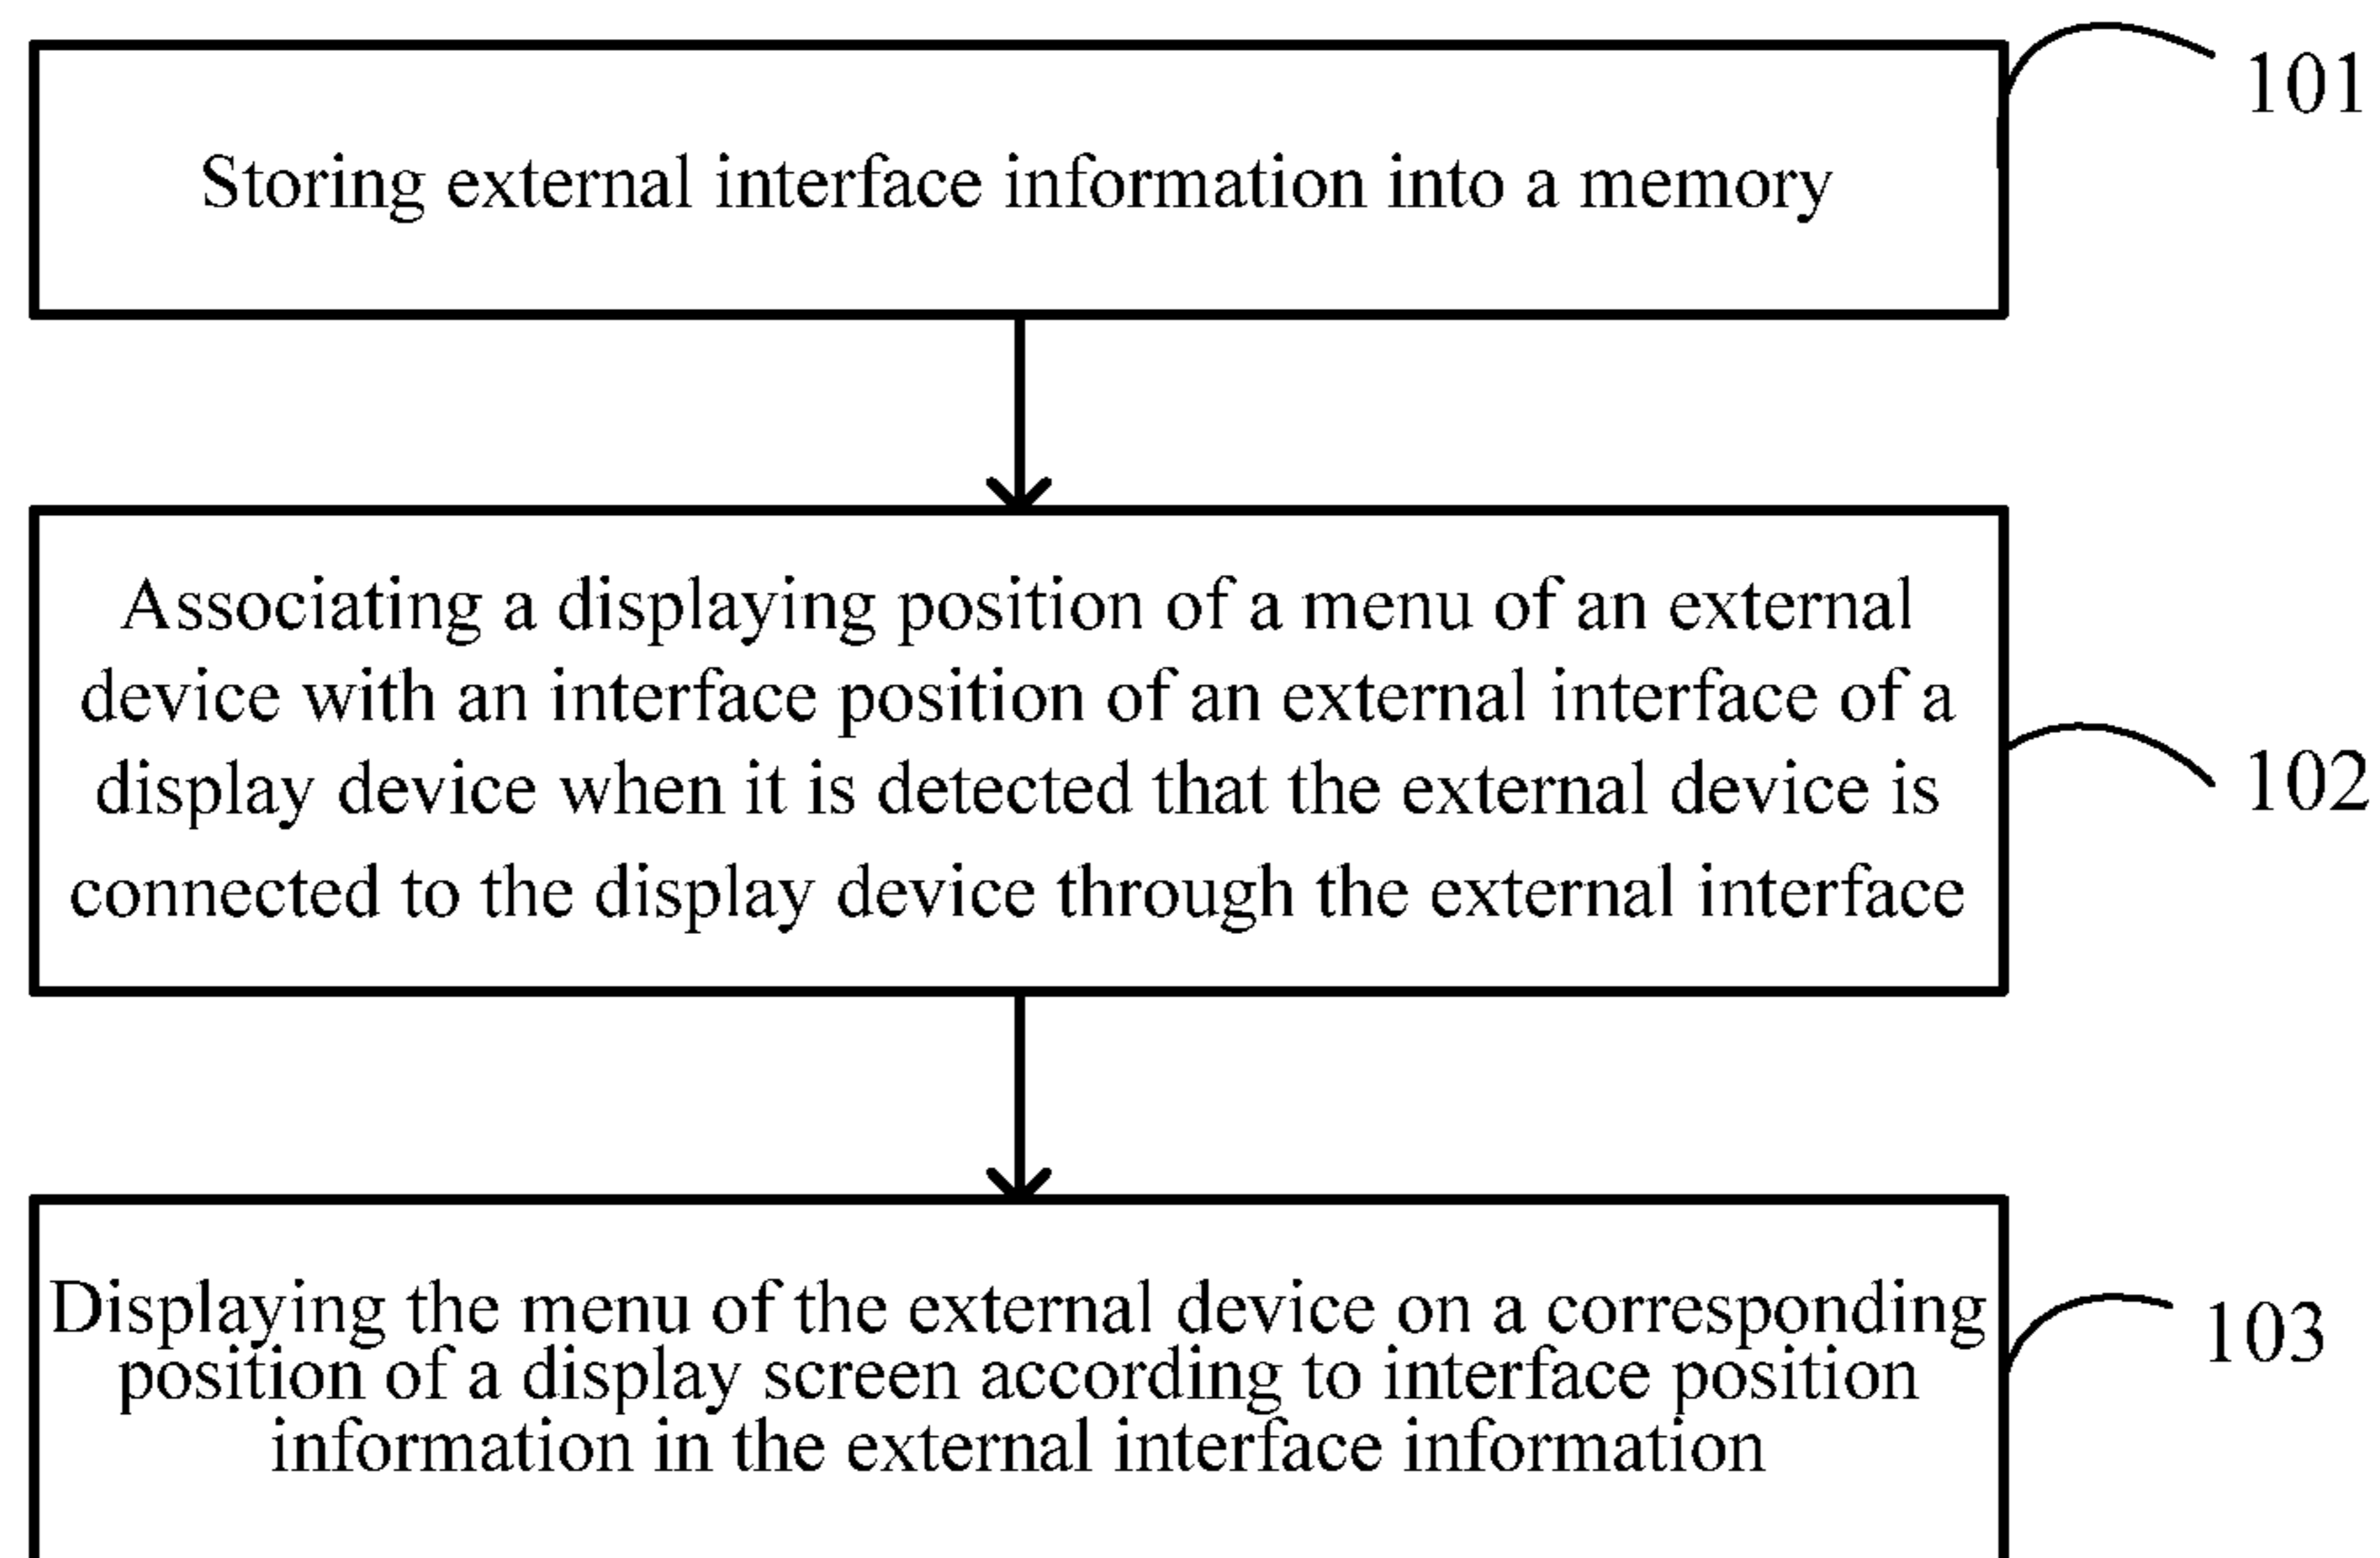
Storing external interface information into a memory

101

Associating a displaying position of a menu of an external device with an interface position of an external interface of a display device when it is detected that the external device is connected to the display device through the external interface

102

Displaying the menu of the external device on a corresponding position of a display screen according to interface position information in the external interface information

103